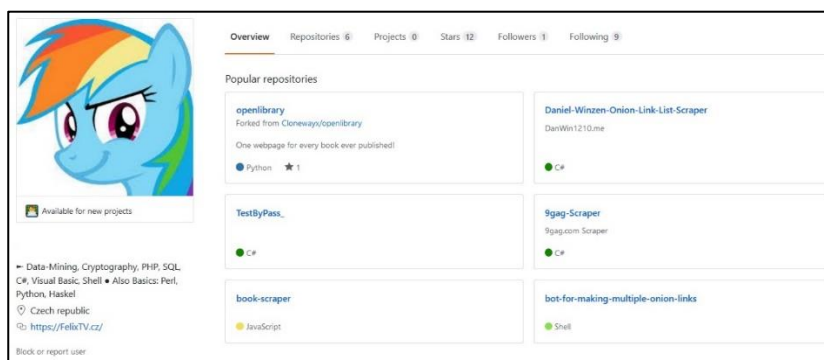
Available for new projects

↤ Data-Mining, Cryptography, PHP, SQL, C#, Visual Basic, Shell • Also Basics: Perl, Python, Haskel

Czech republic

https://FelixTV.cz/

Block or report user

Overview Repositories 6 Projects 0 Stars 12 Followers 1 Following 9

Popular repositories

openlibrary
Forked from Cloneways/openlibrary
One webpage for every book ever published!
Python ★ 1

Daniel-Winzen-Onion-Link-List-Scraper
DanWin1210.me
C#

TestByPass_
C#

9gag-Scraper
9gag.com Scraper
C#

book-scraper
JavaScript

bot-for-making-multiple-onion-links
Shell